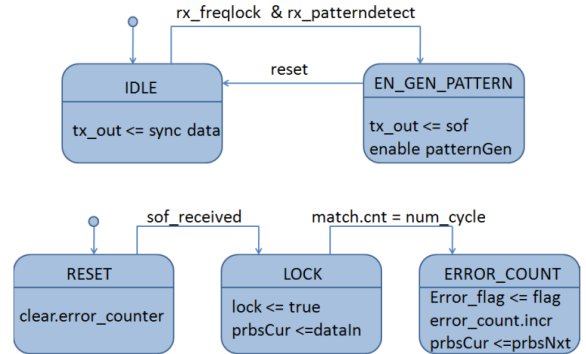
rx_freqlock & rx_patterndetect

reset

IDLE

tx_out <= sync data

EN_GEN_PATTERN

tx_out <= sof
enable patternGen

sof_received

match.cnt = num_cycle

RESET

clear.error_counter

LOCK

lock <= true
prbsCur <=dataIn

ERROR_COUNT

Error_flag <= flag
error_count.incr
prbsCur <=prbsNxt